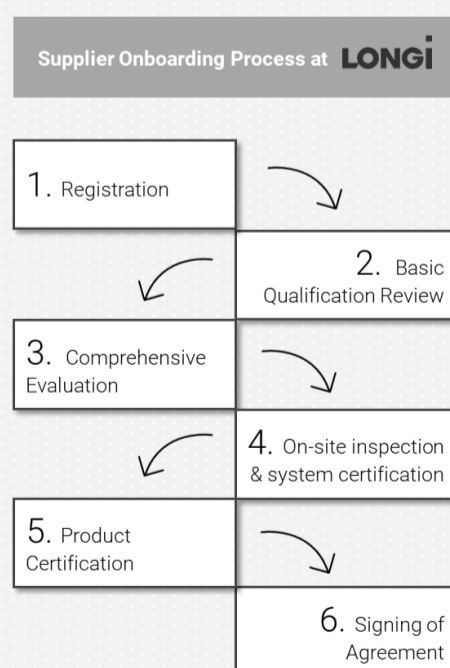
Supplier Onboarding Process at LONGi

1. Registration

2. Basic Qualification Review

3. Comprehensive Evaluation

4. On-site inspection & system certification

5. Product Certification

6. Signing of Agreement